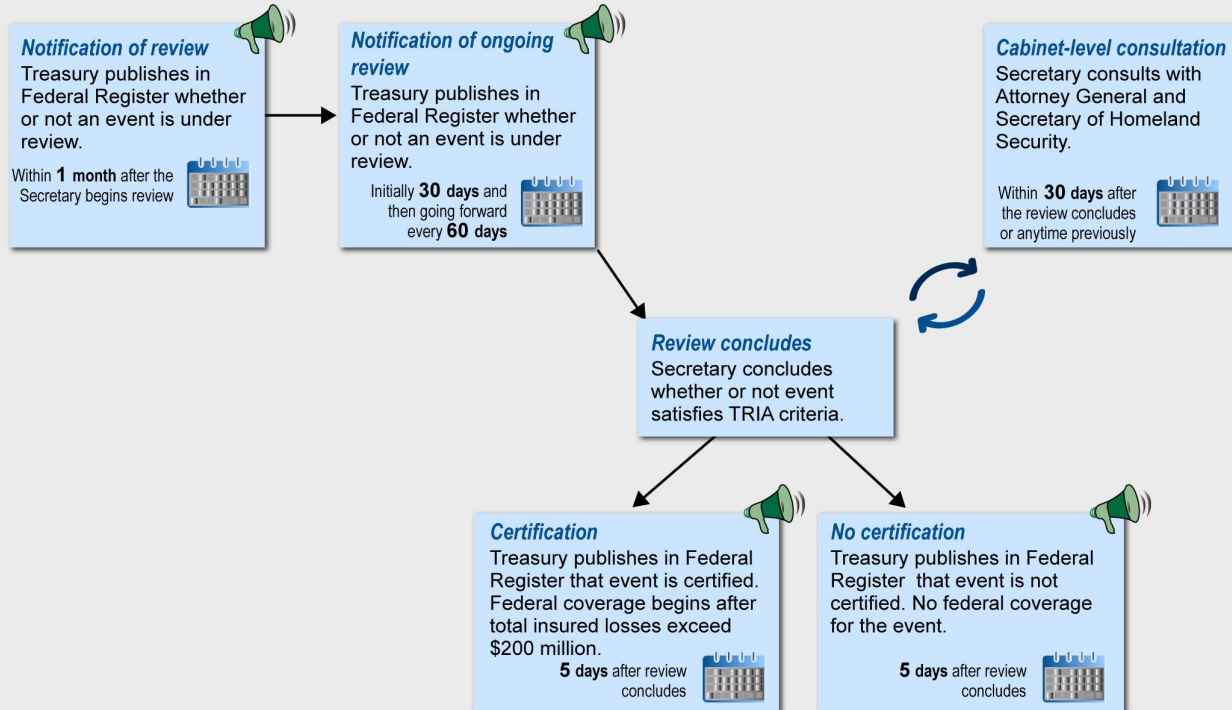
Notification of review
Treasury publishes in Federal Register whether or not an event is under review.
Within 1 month after the Secretary begins review

Notification of ongoing review
Treasury publishes in Federal Register whether or not an event is under review.
Initially 30 days and then going forward every 60 days

Cabinet-level consultation
Secretary consults with Attorney General and Secretary of Homeland Security.
Within 30 days after the review concludes or anytime previously

Review concludes
Secretary concludes whether or not event satisfies TRIA criteria.

Certification
Treasury publishes in Federal Register that event is certified. Federal coverage begins after total insured losses exceed $200 million.
5 days after review concludes

No certification
Treasury publishes in Federal Register that event is not certified. No federal coverage for the event.
5 days after review concludes